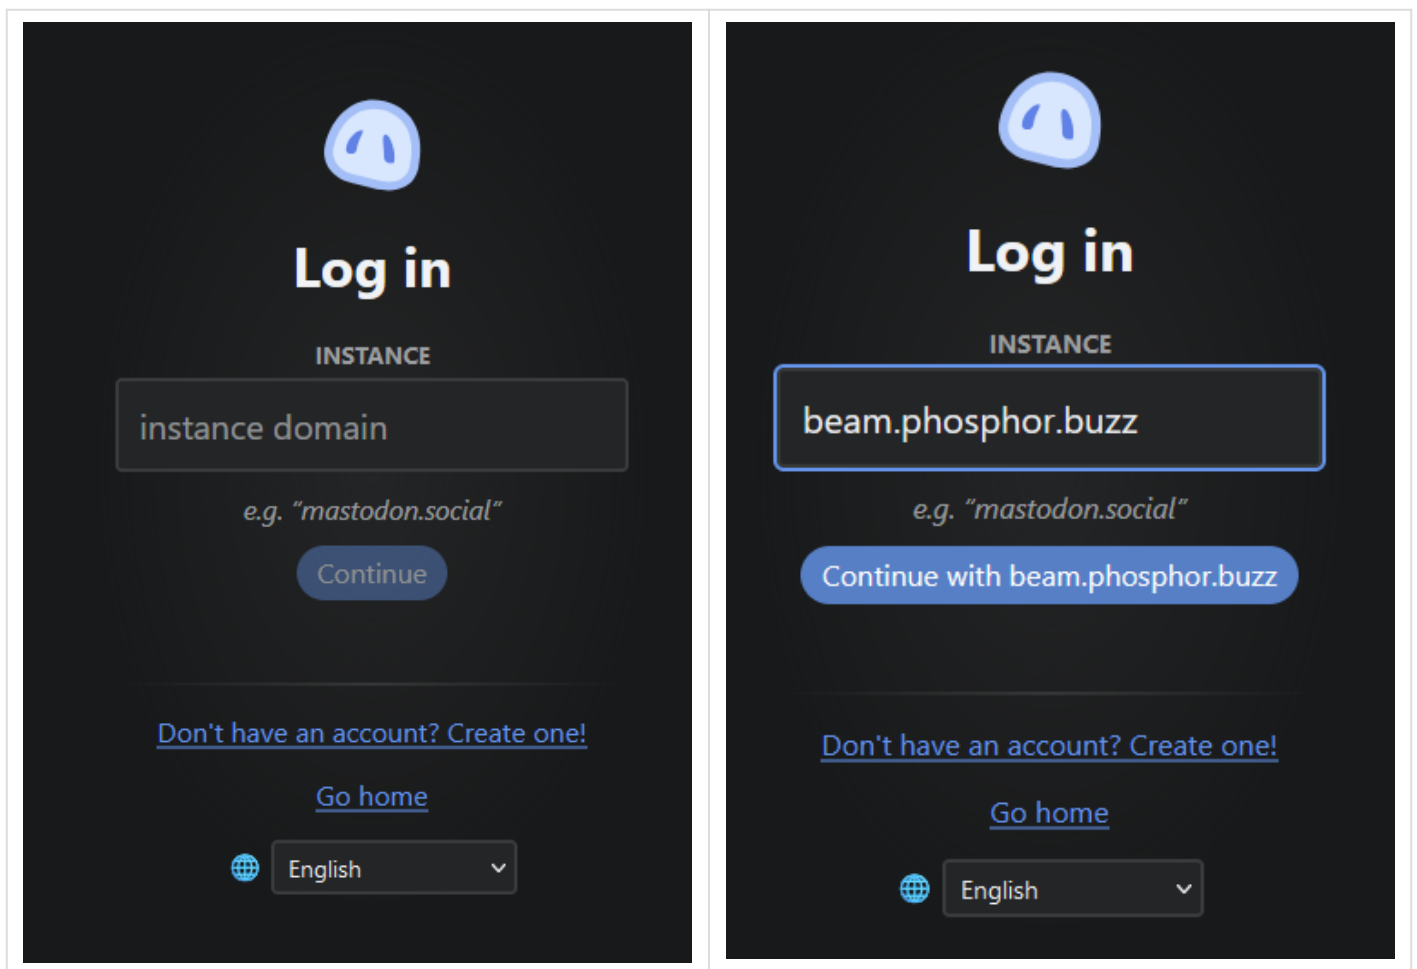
Log in

INSTANCE

instance domain

e.g. “mastodon.social”

Continue

Don't have an account? Create one!

Go home

English

Log in

INSTANCE

beam.phosphor.buzz

e.g. “mastodon.social”

Continue with beam.phosphor.buzz

Don't have an account? Create one!

Go home

English